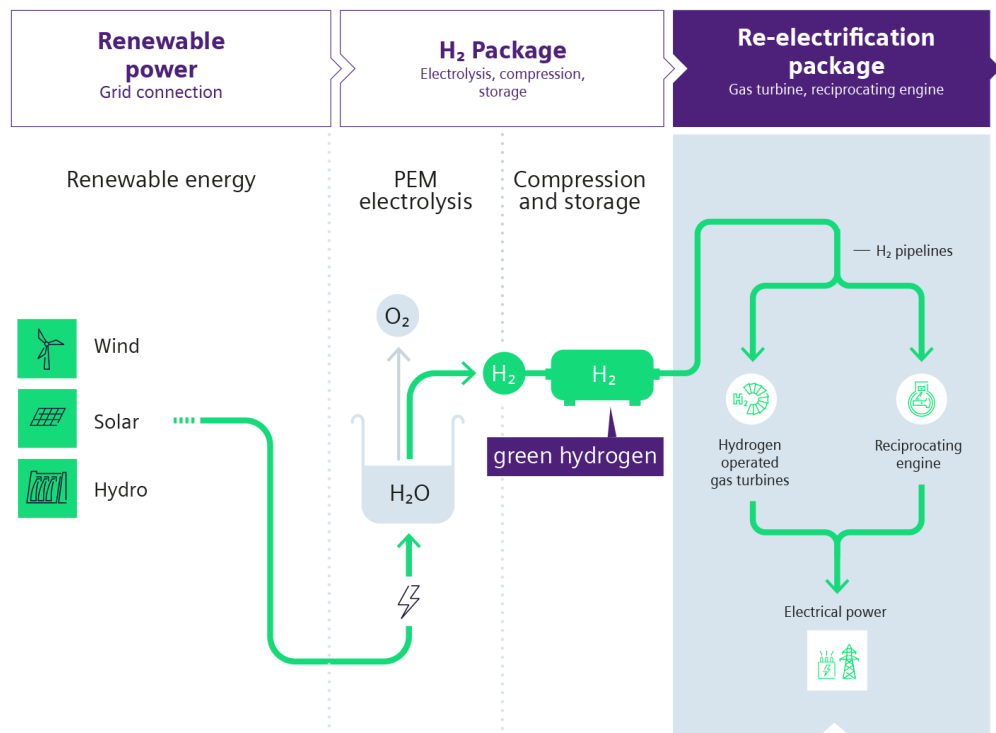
Renewable power
Grid connection

$H_2$ Package
Electrolysis, compression, storage

Re-electrification package
Gas turbine, reciprocating engine

Renewable energy

PEM electrolysis

Compression and storage

$H_2$ pipelines

$O_2$

Wind

Solar

Hydro

$H_2$

$H_2$

$H_2O$

green hydrogen

Hydrogen operated gas turbines

Reciprocating engine

Electrical power